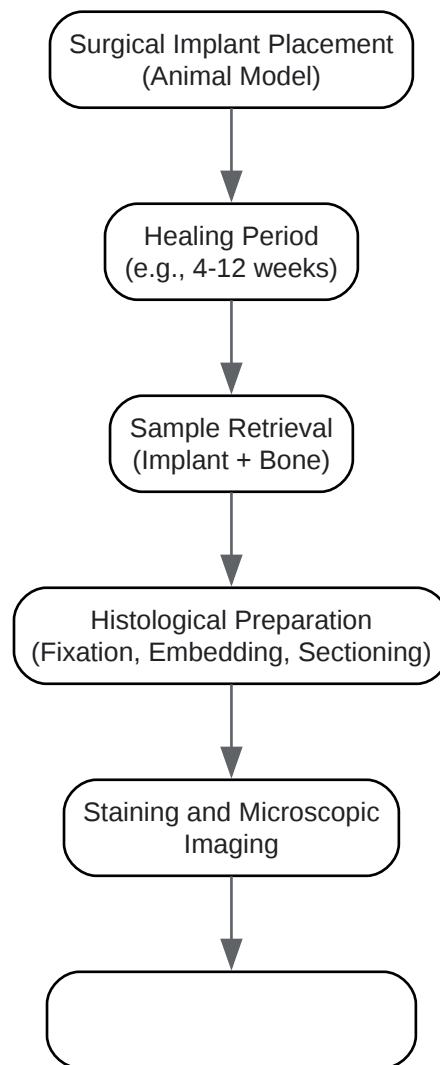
Surgical Implant Placement
(Animal Model)

Healing Period
(e.g., 4-12 weeks)

Sample Retrieval
(Implant + Bone)

Histological Preparation
(Fixation, Embedding, Sectioning)

Staining and Microscopic
Imaging